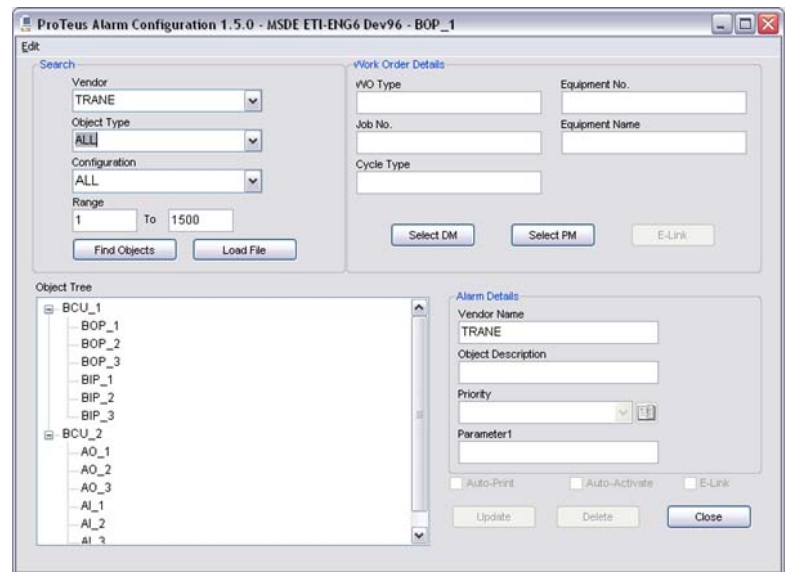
ProTeus Alarm Configuration 1.5.0 - MSDE ETI-ENG6 Dev96 - BOP_1

Edit

Search

Vendor

TRANE

Object Type

ALL

Configuration

ALL

Range

1 To 1500

Find Objects

Load File

Work Order Details

WO Type

Equipment No.

Job No.

Equipment Name

Cycle Type

Select DM

Select PM

E-Link

Object Tree

BCU_1

BOP_1

BOP_2

BOP_3

BIP_1

BIP_2

BIP_3

BCU_2

AO_1

AO_2

AO_3

AI_1

AI_2

AI_3

Alarm Details

Vendor Name

TRANE

Object Description

Priority

Parameter1

Auto-Print

Auto-Activate

E-Link

Update

Delete

Close